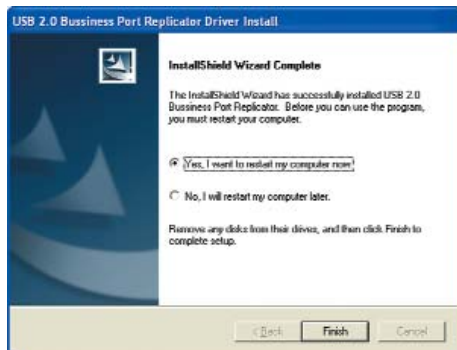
USB 2.0 Bussiness Port Replicator Driver Install

InstallShield Wizard Complete

The InstallShield Wizard has successfully installed USB 2.0 Bussiness Port Replicator. Before you can use the program, you must restart your computer.

Yes, I want to restart my computer now.

No, I will restart my computer later.

Remove any disks from their drives, and then click Finish to complete setup.

< Back

Finish

Cancel